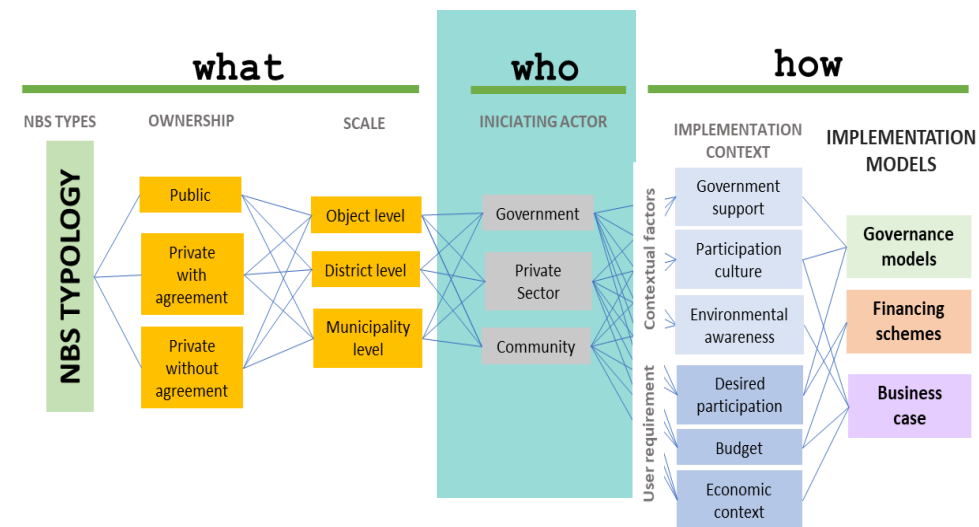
what

who

how

NBS TYPES

OWNERSHIP

SCALE

INICIATING ACTOR

IMPLEMENTATION CONTEXT

IMPLEMENTATION MODELS

NBS TYPOLOGY

Public

Private with agreement

Private without agreement

Object level

District level

Municipality level

Government

Private Sector

Community

Contextual factors

User requirement

Government support

Participation culture

Environmental awareness

Desired participation

Budget

Economic context

Governance models

Financing schemes

Business case